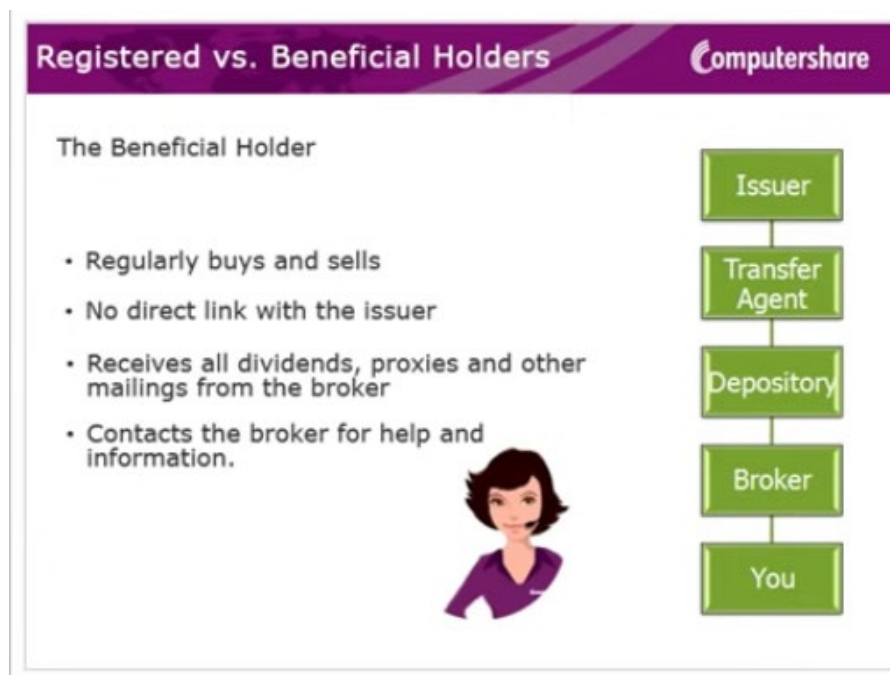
Registered vs. Beneficial Holders

Computershare

The Beneficial Holder

- Regularly buys and sells
- No direct link with the issuer
- Receives all dividends, proxies and other mailings from the broker
- Contacts the broker for help and information.

Issuer

Transfer Agent

Depository

Broker

You